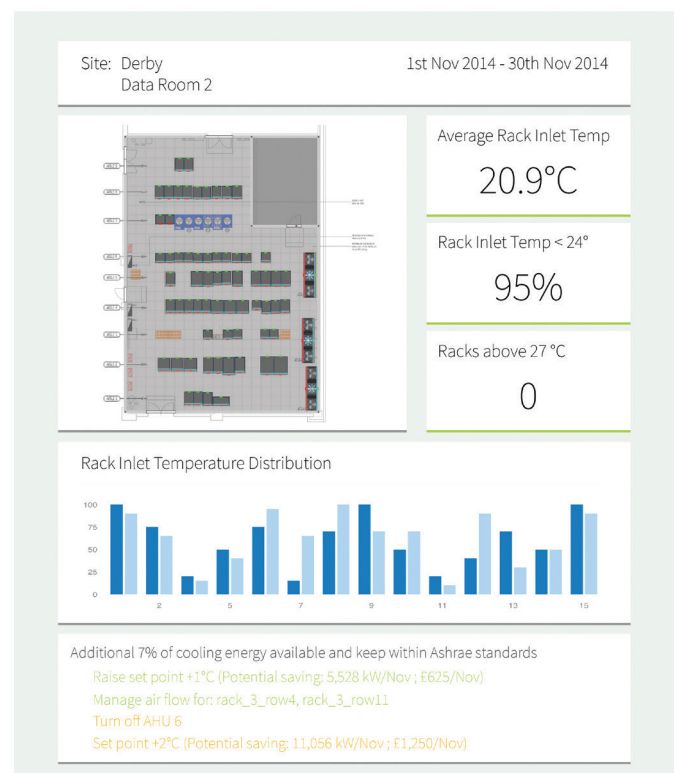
Site: Derby
Data Room 2

1st Nov 2014 - 30th Nov 2014

Average Rack Inlet Temp

20.9°C

Rack Inlet Temp < 24°

95%

Racks above 27 °C

0

Rack Inlet Temperature Distribution

100
75
50
25
0

2
5
7
9
11
13
15

Additional 7% of cooling energy available and keep within Ashrae standards

Raise set point +1°C (Potential saving: 5,528 kW/Nov ; £625/Nov)

Manage air flow for: rack_3_row4, rack_3_row11

Turn off AHU 6

Set point +2°C (Potential saving: 11,056 kW/Nov ; £1,250/Nov)